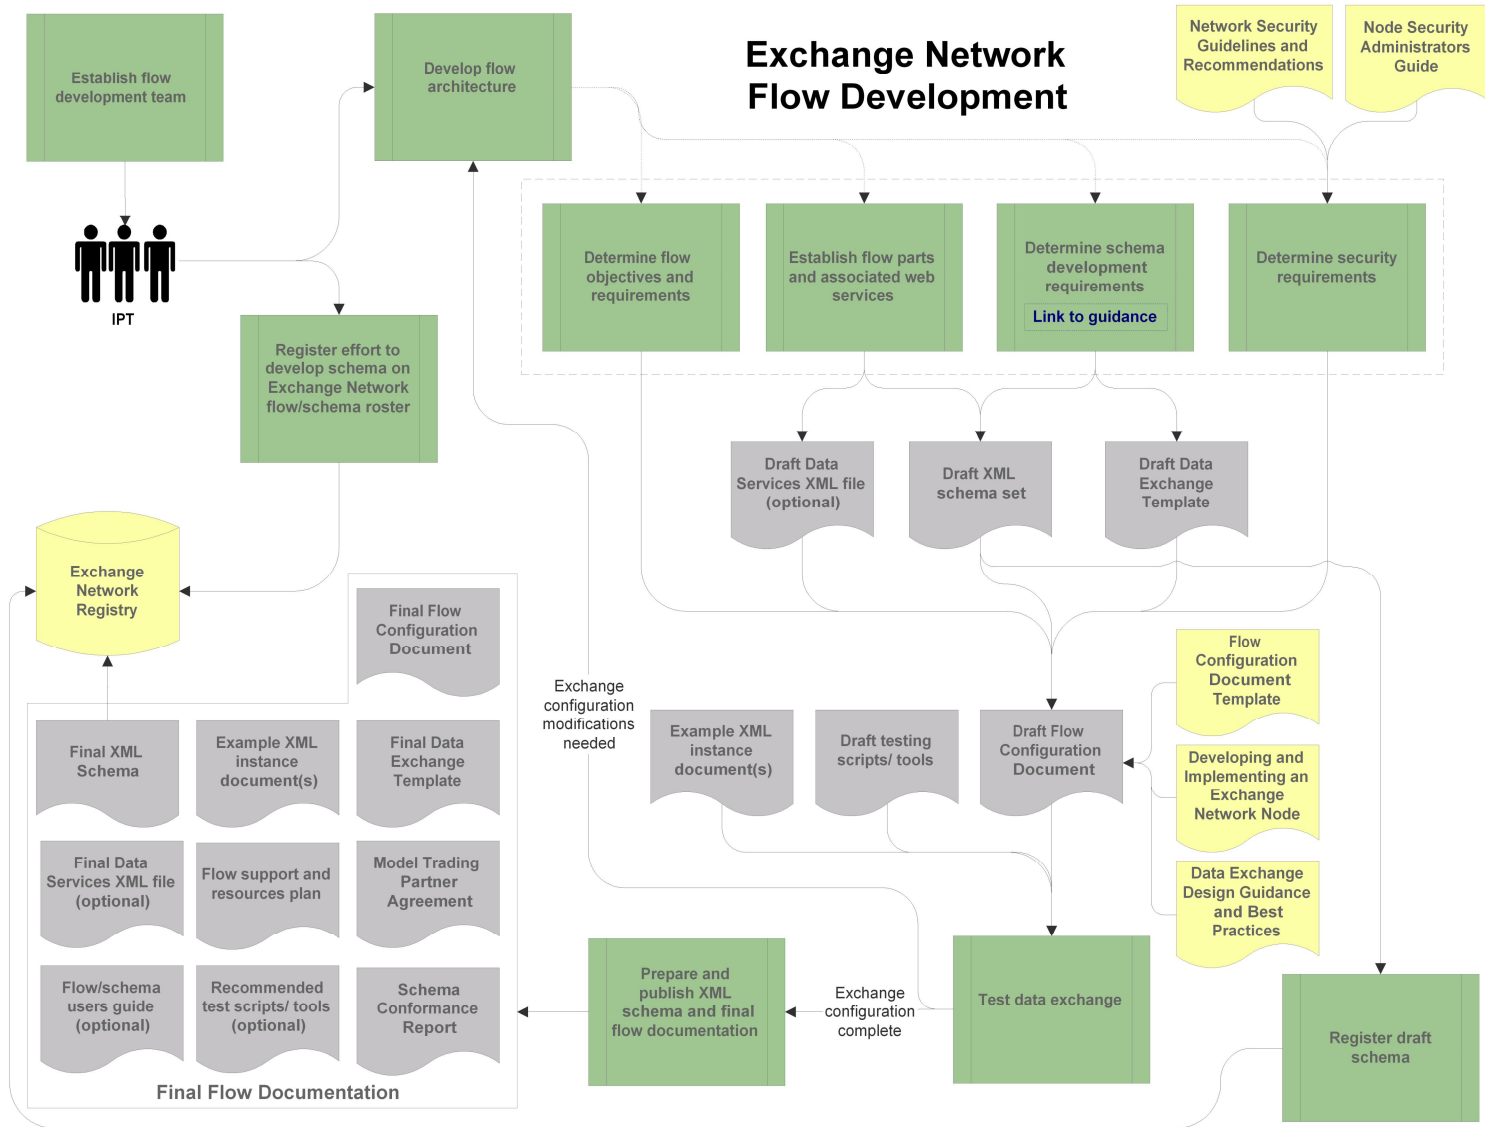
Exchange Network Flow Development

Establish flow development team

IPT

Develop flow architecture

Network Security Guidelines and Recommendations

Node Security Administrators Guide

Determine flow objectives and requirements

Establish flow parts and associated web services

Determine schema development requirements

Link to guidance

Determine security requirements

Register effort to develop schema on Exchange Network flow/schema roster

Draft Data Services XML file (optional)

Draft XML schema set

Draft Data Exchange Template

Exchange Network Registry

Final Flow Configuration Document

Exchange configuration modifications needed

Flow Configuration Document Template

Final XML Schema

Example XML instance document(s)

Final Data Exchange Template

Example XML instance document(s)

Draft testing scripts/ tools

Draft Flow Configuration Document

Developing and Implementing an Exchange Network Node

Final Data Services XML file (optional)

Flow support and resources plan

Model Trading Partner Agreement

Data Exchange Design Guidance and Best Practices

Flow/schema users guide (optional)

Recommended test scripts/ tools (optional)

Schema Conformance Report

Prepare and publish XML schema and final flow documentation

Exchange configuration complete

Test data exchange

Register draft schema

Final Flow Documentation